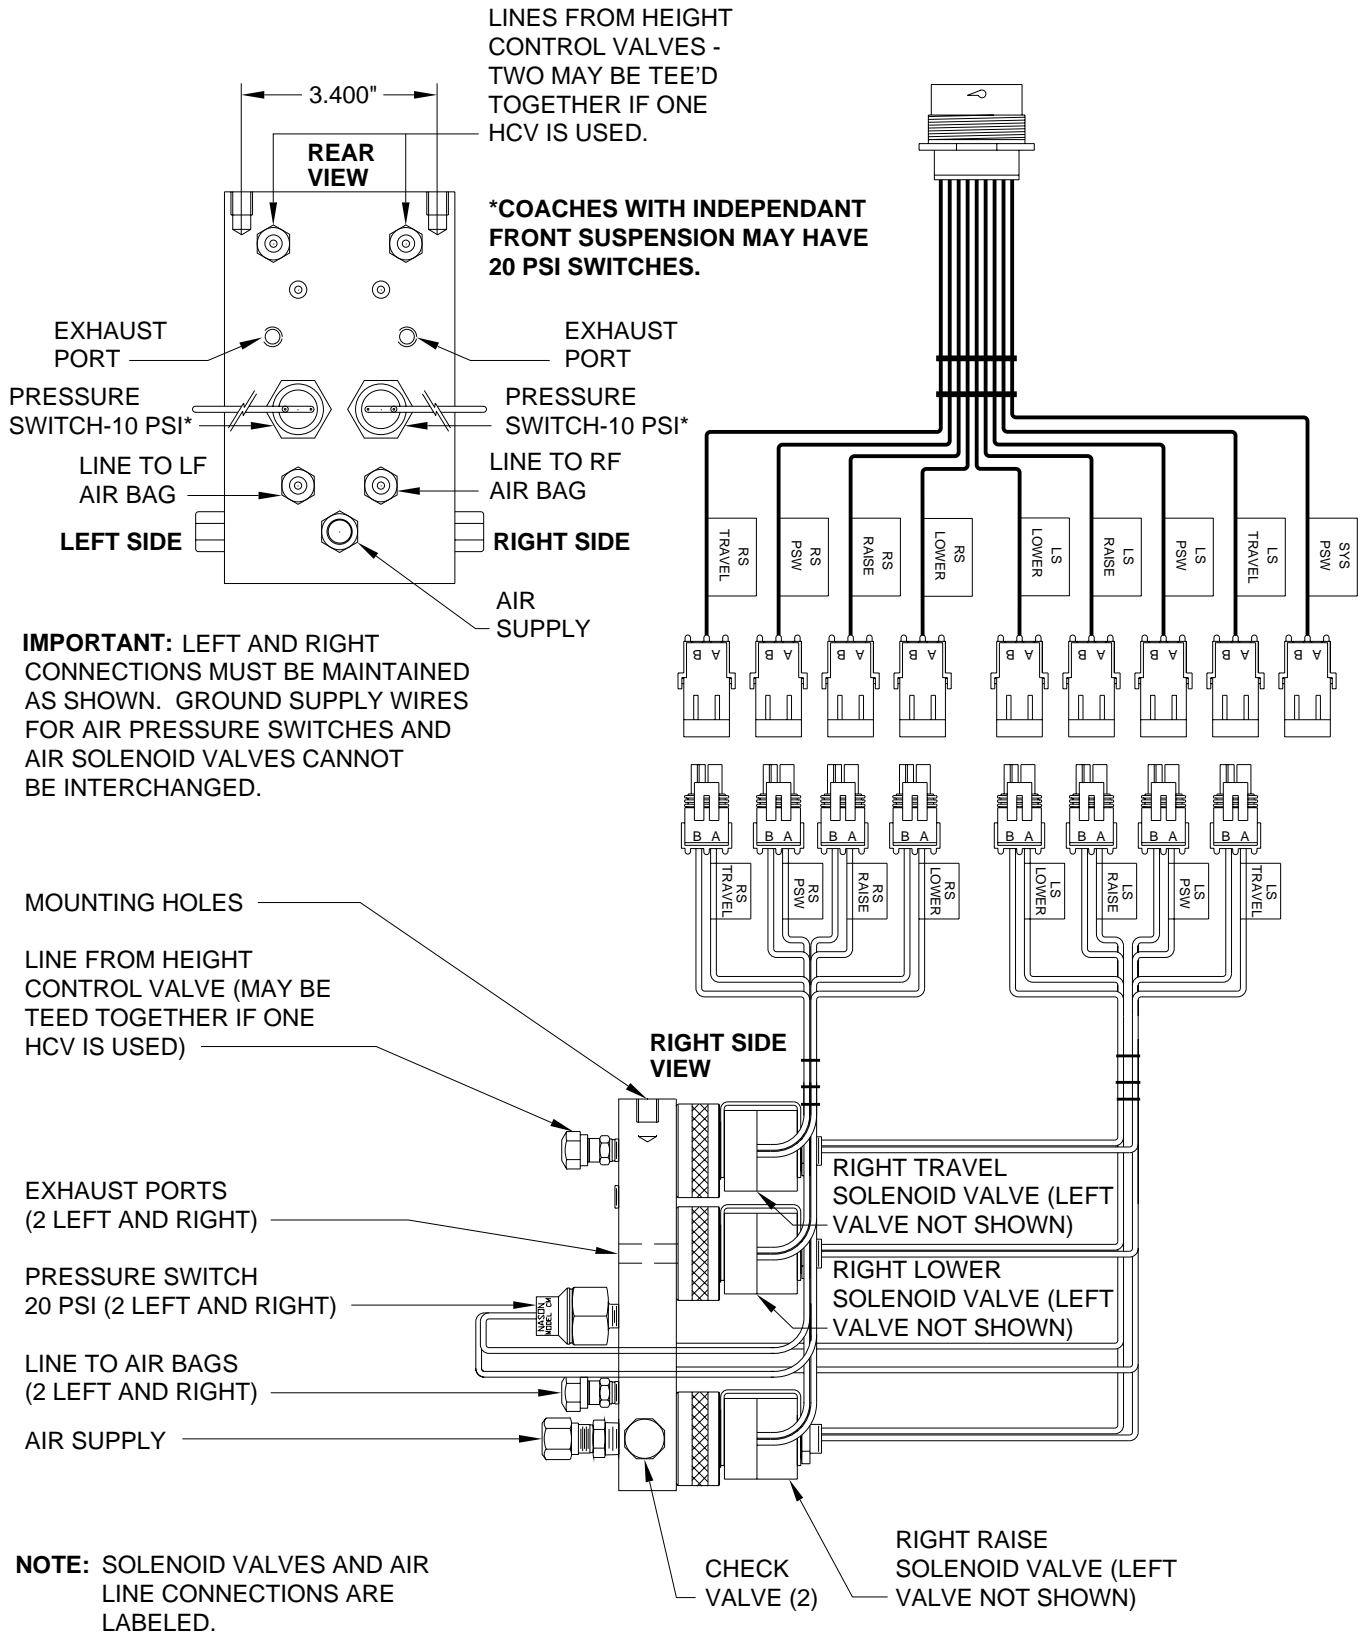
3.400"

LINES FROM HEIGHT CONTROL VALVES - TWO MAY BE TEE'D TOGETHER IF ONE HCV IS USED.

REAR VIEW

*COACHES WITH INDEPENDANT FRONT SUSPENSION MAY HAVE 20 PSI SWITCHES.

EXHAUST PORT

EXHAUST PORT

PRESSURE SWITCH-10 PSI*

PRESSURE SWITCH-10 PSI*

LINE TO LF AIR BAG

LINE TO RF AIR BAG

LEFT SIDE

RIGHT SIDE

AIR SUPPLY

IMPORTANT: LEFT AND RIGHT CONNECTIONS MUST BE MAINTAINED AS SHOWN. GROUND SUPPLY WIRES FOR AIR PRESSURE SWITCHES AND AIR SOLENOID VALVES CANNOT BE INTERCHANGED.

RS TRAVEL
RS PSW
RS RAISE
RS LOWER
LS LOWER
LS RAISE
LS PSW
LS TRAVEL
SYS PSW

A B
A B
A B
A B
A B
A B
A B
A B
A B

B A
B A
B A
B A
B A
B A
B A
B A

RS TRAVEL
RS PSW
RS RAISE
RS LOWER
LS LOWER
LS RAISE
LS PSW
LS TRAVEL

MOUNTING HOLES

LINE FROM HEIGHT CONTROL VALVE (MAY BE TEED TOGETHER IF ONE HCV IS USED)

RIGHT SIDE VIEW

EXHAUST PORTS (2 LEFT AND RIGHT)

PRESSURE SWITCH 20 PSI (2 LEFT AND RIGHT)

NASON MODEL CM

LINE TO AIR BAGS (2 LEFT AND RIGHT)

AIR SUPPLY

RIGHT TRAVEL SOLENOID VALVE (LEFT VALVE NOT SHOWN)

RIGHT LOWER SOLENOID VALVE (LEFT VALVE NOT SHOWN)

RIGHT RAISE SOLENOID VALVE (LEFT VALVE NOT SHOWN)

CHECK VALVE (2)

NOTE: SOLENOID VALVES AND AIR LINE CONNECTIONS ARE LABELED.